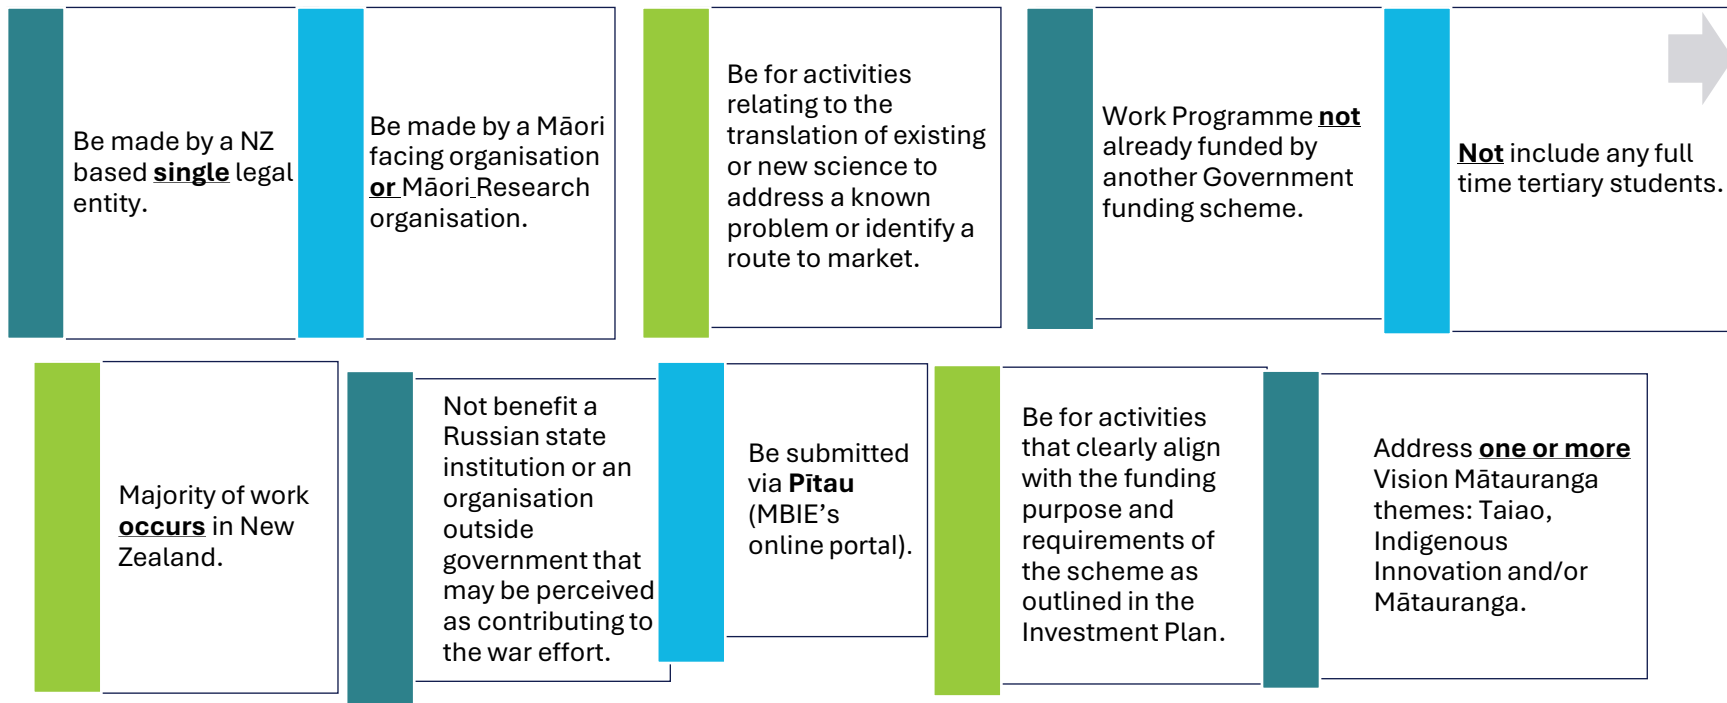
Be made by a NZ based single legal entity.

Be made by a Māori facing organisation or Māori Research organisation.

Be for activities relating to the translation of existing or new science to address a known problem or identify a route to market.

Work Programme not already funded by another Government funding scheme.

Not include any full time tertiary students.

Majority of work occurs in New Zealand.

Not benefit a Russian state institution or an organisation outside government that may be perceived as contributing to the war effort.

Be submitted via Pītau (MBIE's online portal).

Be for activities that clearly align with the funding purpose and requirements of the scheme as outlined in the Investment Plan.

Address one or more Vision Mātauranga themes: Taiao, Indigenous Innovation and/or Mātauranga.